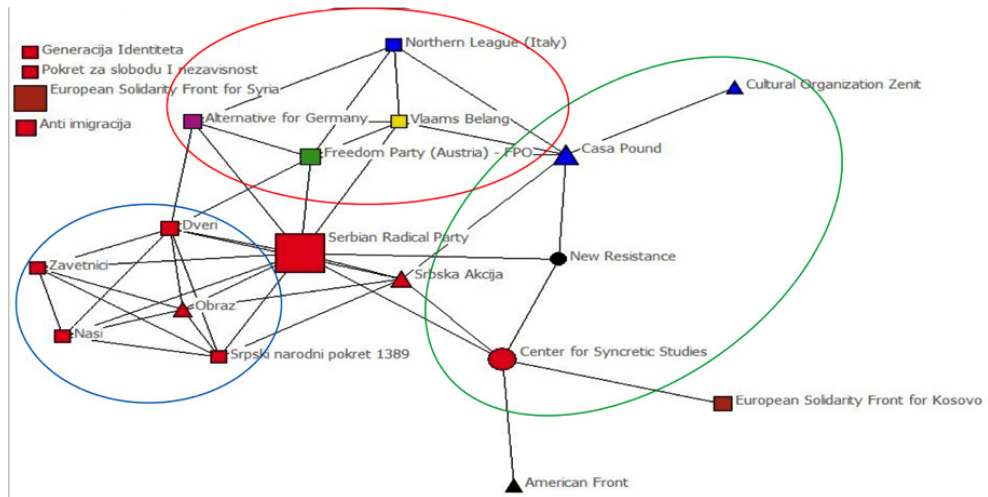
Generacija Identiteta
Pokret za slobodu I nezavisnost
European Solidarity Front for Syria
Anti imigracija

Northern League (Italy)
Cultural Organization Zenit
Alternative for Germany
Vlaams Belang
Freedom Party (Austria) - FPO
Casa Pound
Dveri
Serbian Radical Party
Zavetnici
New Resistance
Srbska Akcija
Obraz
Nasi
Srpski narodni pokret 1389
Center for Syncretic Studies
European Solidarity Front for Kosovo
American Front